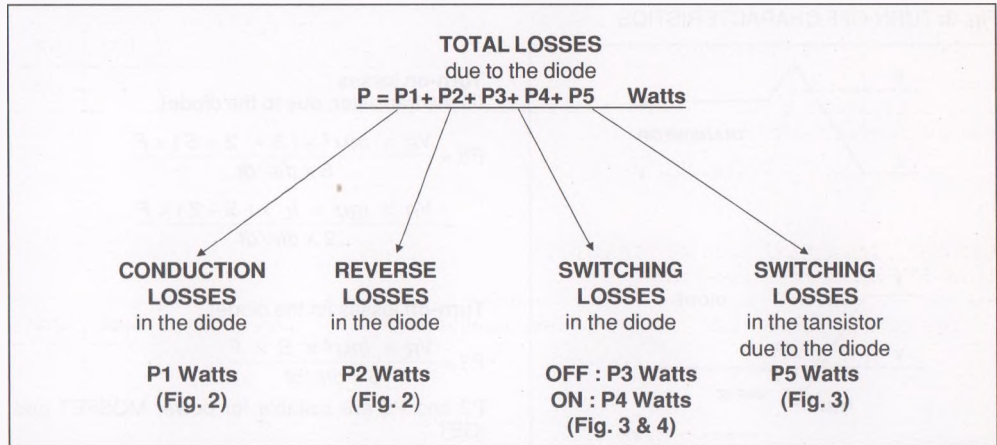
TOTAL LOSSES
due to the diode
P = P1+ P2+ P3+ P4+ P5 Watts

CONDUCTION LOSSES
in the diode

P1 Watts
(Fig. 2)

REVERSE LOSSES
in the diode

P2 Watts
(Fig. 2)

SWITCHING LOSSES
in the diode

OFF : P3 Watts
ON : P4 Watts
(Fig. 3 & 4)

SWITCHING LOSSES
in the tansistor due to the diode
P5 Watts
(Fig. 3)